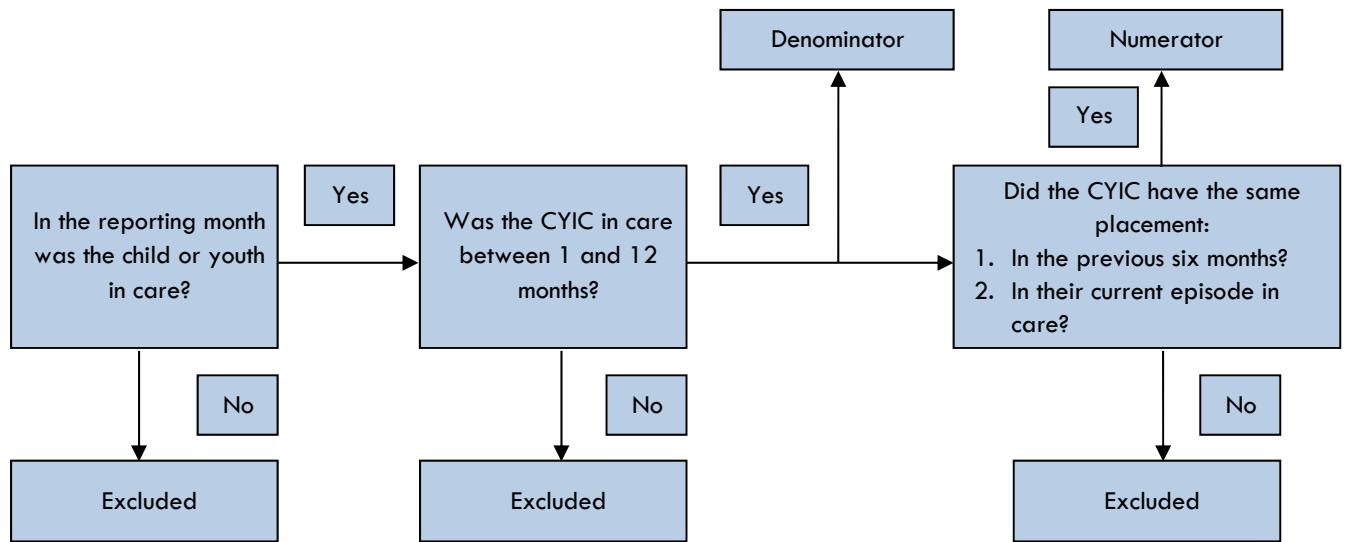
Denominator

Numerator

Yes

In the reporting month was the child or youth in care?

Yes

Was the CYIC in care between 1 and 12 months?

Yes

Did the CYIC have the same placement:
1. In the previous six months?
2. In their current episode in care?

No

No

No

Excluded

Excluded

Excluded